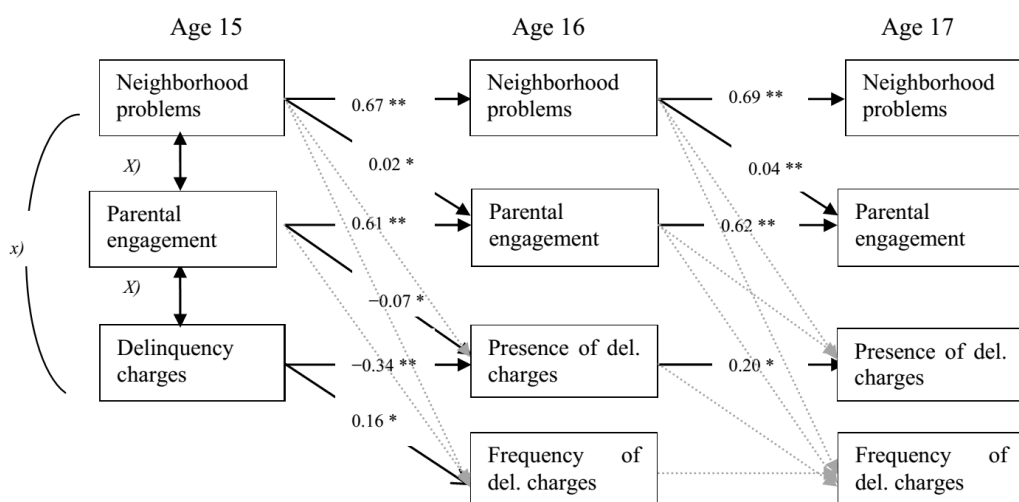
Age 15

Age 16

Age 17

Neighborhood problems

0.67 **

Neighborhood problems

0.69 **

Neighborhood problems

X)

0.02 *

0.04 **

x)

Parental engagement

0.61 **

Parental engagement

0.62 **

Parental engagement

X)

−0.07 *

Delinquency charges

−0.34 **

Presence of del. charges

0.20 *

Presence of del. charges

0.16 *

Frequency of del. charges

Frequency of del. charges